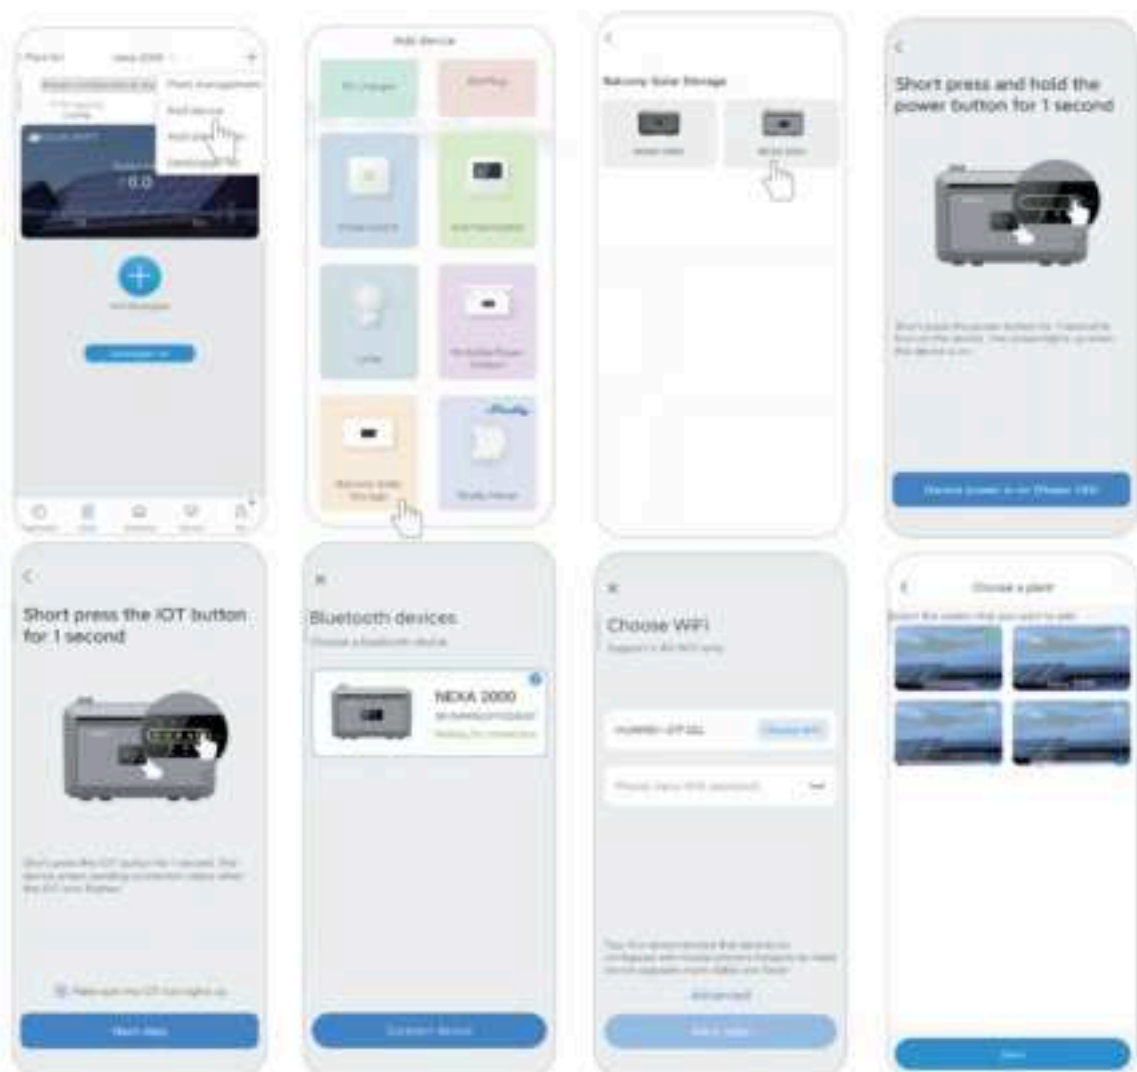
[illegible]

Add device

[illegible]

Balcony Solar Storage

Short press and hold the power button for 1 second

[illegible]

Short press the IOT button for 1 second

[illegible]

Start step

Bluetooth devices

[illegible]

NEXA 2000

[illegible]

Choose WiFi

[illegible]

Advanced

Choose a plant

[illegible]